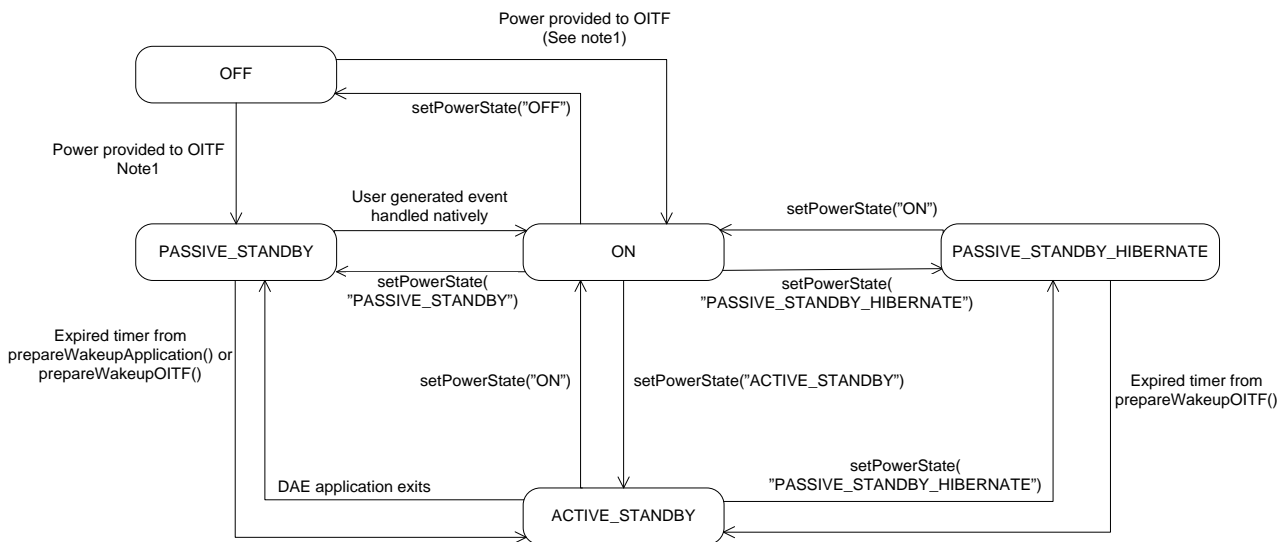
Power provided to OITF
(See note1)

OFF

setPowerState("OFF")

Power provided to OITF
Note1

User generated event
handled natively

setPowerState("ON")

PASSIVE_STANDBY

ON

PASSIVE_STANDBY_HIBERNATE

setPowerState(
"PASSIVE_STANDBY")

setPowerState(
"PASSIVE_STANDBY_HIBERNATE")

Expired timer from
prepareWakeupApplication() or
prepareWakeupOITF()

setPowerState("ON")

setPowerState("ACTIVE_STANDBY")

Expired timer from
prepareWakeupOITF()

setPowerState(
"PASSIVE_STANDBY_HIBERNATE")

DAE application exits

ACTIVE_STANDBY